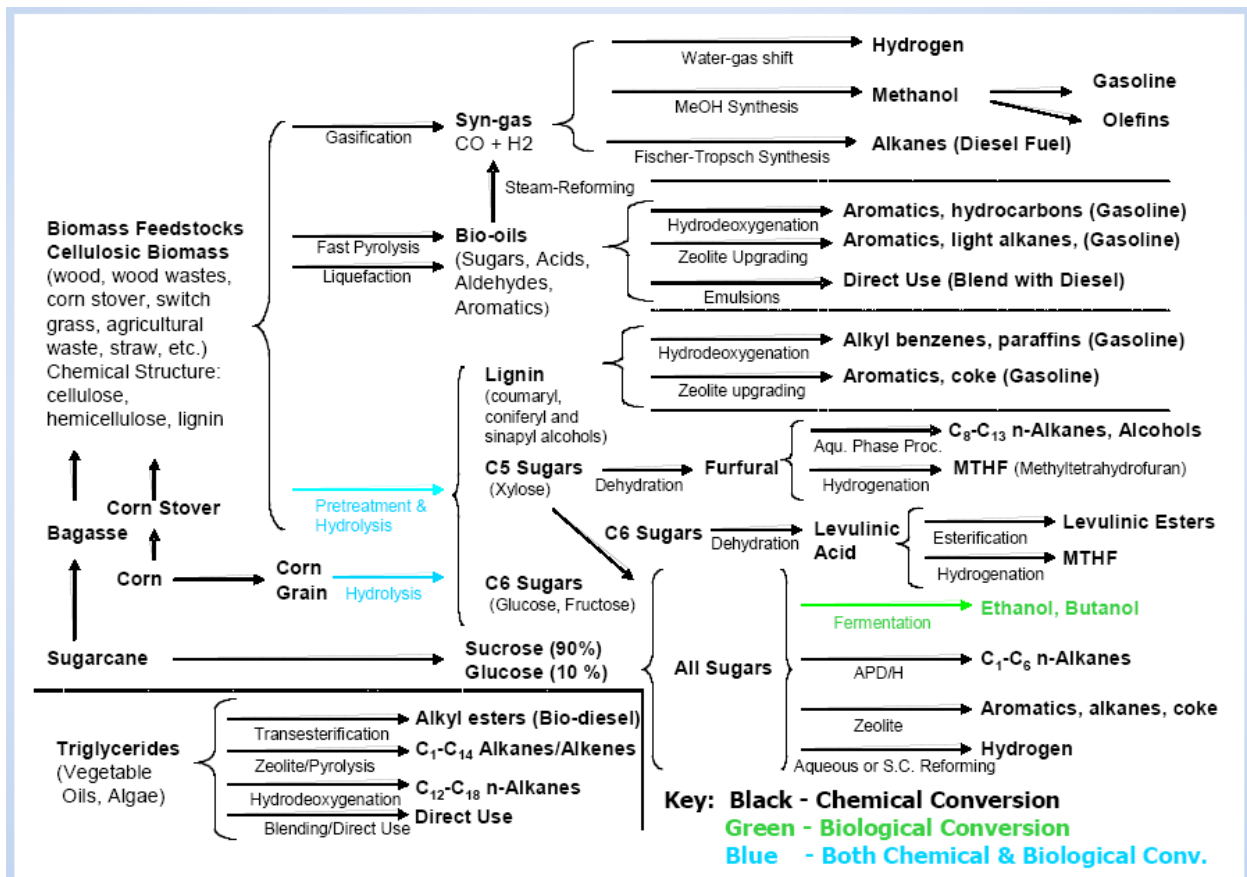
Biomass Feedstocks
Cellulosic Biomass
(wood, wood wastes, corn stover, switch grass, agricultural waste, straw, etc.)
Chemical Structure: cellulose, hemicellulose, lignin

Gasification

Syn-gas
CO + H2

Water-gas shift
Hydrogen

MeOH Synthesis
Methanol
Gasoline
Olefins

Fischer-Tropsch Synthesis
Alkanes (Diesel Fuel)

Steam-Reforming

Fast Pyrolysis
Liquefaction

Bio-oils
(Sugars, Acids, Aldehydes, Aromatics)

Hydrodeoxygenation
Aromatics, hydrocarbons (Gasoline)
Zeolite Upgrading
Aromatics, light alkanes, (Gasoline)
Emulsions
Direct Use (Blend with Diesel)

Lignin
(coumaryl, coniferyl and sinapyl alcohols)

Hydrodeoxygenation
Alkyl benzenes, paraffins (Gasoline)
Zeolite upgrading
Aromatics, coke (Gasoline)

C5 Sugars
(Xylose)
Dehydration
Furfural
Aqu. Phase Proc.
$C_8$-$C_{13}$ n-Alkanes, Alcohols
Hydrogenation
MTHF (Methyltetrahydrofuran)

Pretreatment & Hydrolysis

C6 Sugars
Dehydration
Levulinic Acid
Esterification
Levulinic Esters
Hydrogenation
MTHF

Bagasse
Corn Stover
Corn
Corn Grain
Hydrolysis

C6 Sugars
(Glucose, Fructose)

Fermentation
Ethanol, Butanol

Sugarcane
Sucrose (90%)
Glucose (10 %)

All Sugars
APD/H
$C_1$-$C_6$ n-Alkanes
Zeolite
Aromatics, alkanes, coke
Aqueous or S.C. Reforming
Hydrogen

Triglycerides
(Vegetable Oils, Algae)

Transesterification
Alkyl esters (Bio-diesel)
Zeolite/Pyrolysis
$C_1$-$C_{14}$ Alkanes/Alkenes
Hydrodeoxygenation
$C_{12}$-$C_{18}$ n-Alkanes
Blending/Direct Use
Direct Use

Key: Black - Chemical Conversion
Green - Biological Conversion
Blue - Both Chemical & Biological Conv.